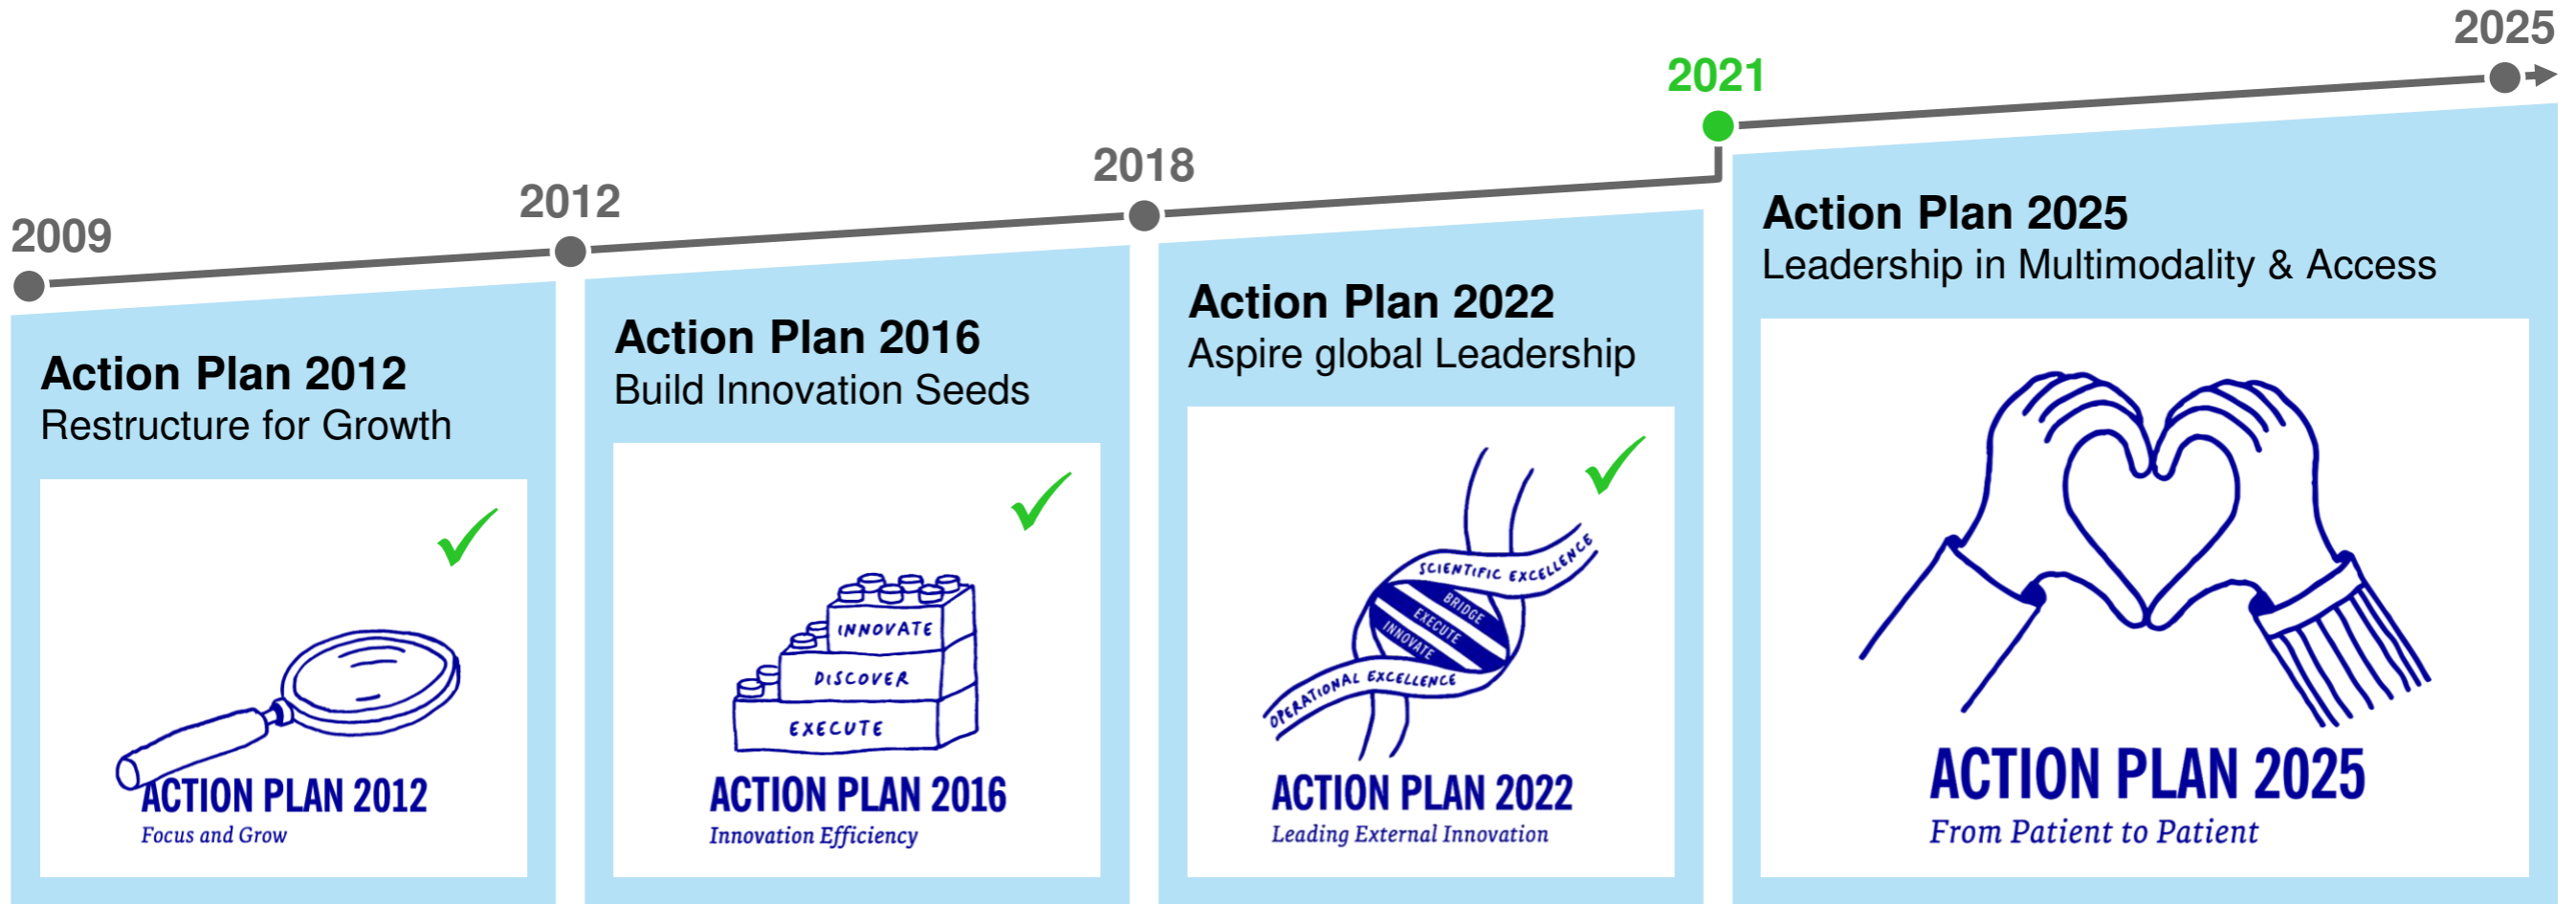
2009

2012

2018

2021

2025

Action Plan 2012
Restructure for Growth

ACTION PLAN 2012
Focus and Grow

Action Plan 2016
Build Innovation Seeds

INNOVATE
DISCOVER
EXECUTE

ACTION PLAN 2016
Innovation Efficiency

Action Plan 2022
Aspire global Leadership

SCIENTIFIC EXCELLENCE
BRIDGE
EXECUTE
INNOVATE
OPERATIONAL EXCELLENCE

ACTION PLAN 2022
Leading External Innovation

Action Plan 2025
Leadership in Multimodality & Access

ACTION PLAN 2025
From Patient to Patient